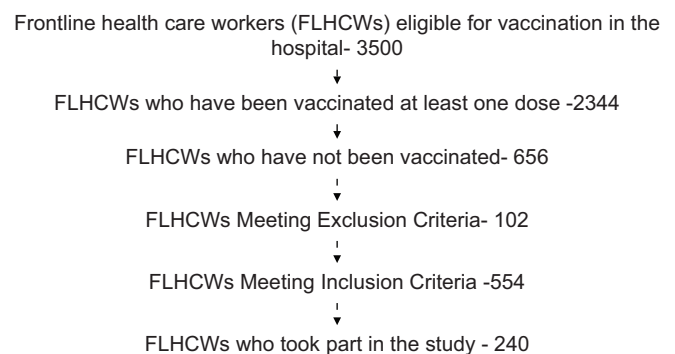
Frontline health care workers (FLHCWs) eligible for vaccination in the hospital- 3500

FLHCWs who have been vaccinated at least one dose -2344

FLHCWs who have not been vaccinated- 656

FLHCWs Meeting Exclusion Criteria- 102

FLHCWs Meeting Inclusion Criteria -554

FLHCWs who took part in the study - 240